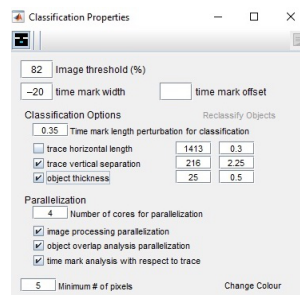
Classification Properties

82 Image threshold (%)

–20 time mark width time mark offset

Classification Options Reclassify Objects

0.35 Time mark length perturbation for classification

trace horizontal length 1413 0.3

trace vertical separation 216 2.25

object thickness 25 0.5

Parallelization

4 Number of cores for parallelization

image processing parallelization

object overlap analysis parallelization

time mark analysis with respect to trace

5 Minimum # of pixels Change Colour